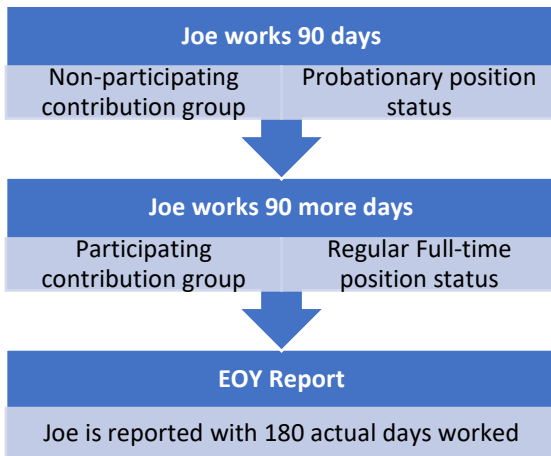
Joe works 90 days

Non-participating contribution group

Probationary position status

Joe works 90 more days

Participating contribution group

Regular Full-time position status

EOY Report

Joe is reported with 180 actual days worked